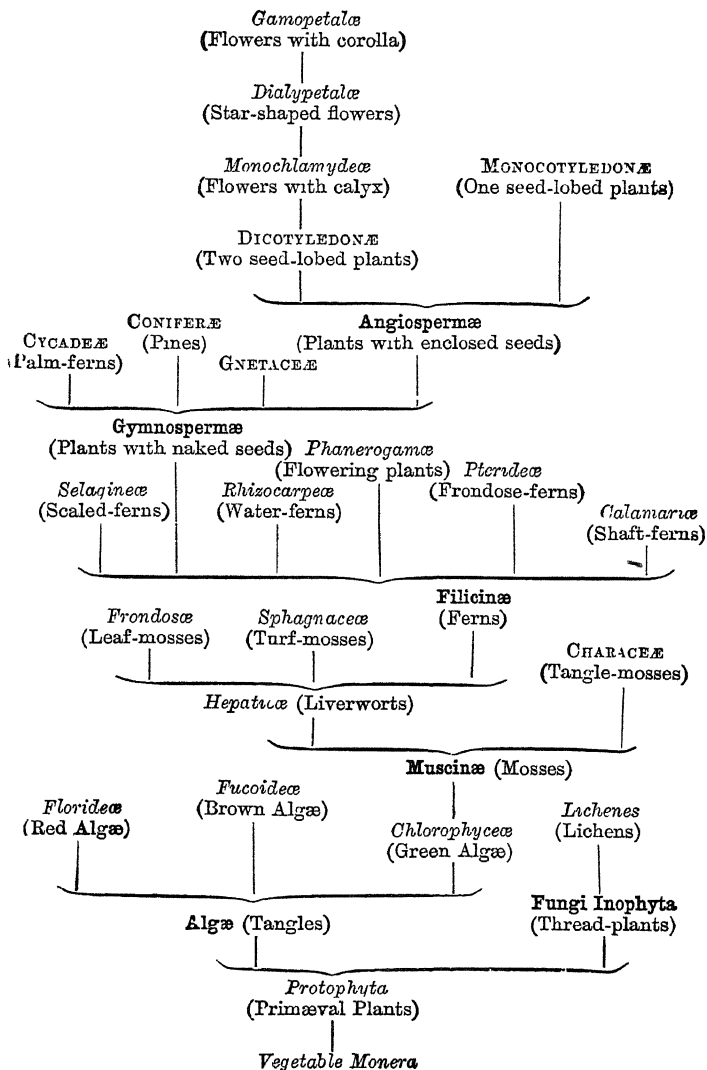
Gamopetalæ
(Flowers with corolla)

Dialypetalæ
(Star-shaped flowers)

Monochlamydeæ
(Flowers with calyx)

MONOCOTYLEDONÆ
(One seed-lobed plants)

DICOTYLEDONÆ
(Two seed-lobed plants)

CONIFERÆ
(Pines)

CYCADEÆ
(Palm-ferns)

GNETACEÆ

Angiospermæ
(Plants with enclosed seeds)

Gymnospermæ
(Plants with naked seeds)

Phanerogamæ
(Flowering plants)

Selagineæ
(Scaled-ferns)

Rhizocarpeæ
(Water-ferns)

Pterideæ
(Frondose-ferns)

Calamariæ
(Shaft-ferns)

Frondosæ
(Leaf-mosses)

Sphagnaceæ
(Turf-mosses)

Filicinæ
(Ferns)

CHARACEÆ
(Tangle-mosses)

Hepaticæ (Liverworts)

Muscinæ (Mosses)

Florideæ
(Red Algæ)

Fucoideæ
(Brown Algæ)

Chlorophyceæ
(Green Algæ)

Lichenes
(Lichens)

Algæ (Tangles)

Fungi Inophyta
(Thread-plants)

Protophyta
(Primæval Plants)

Vegetable Monera